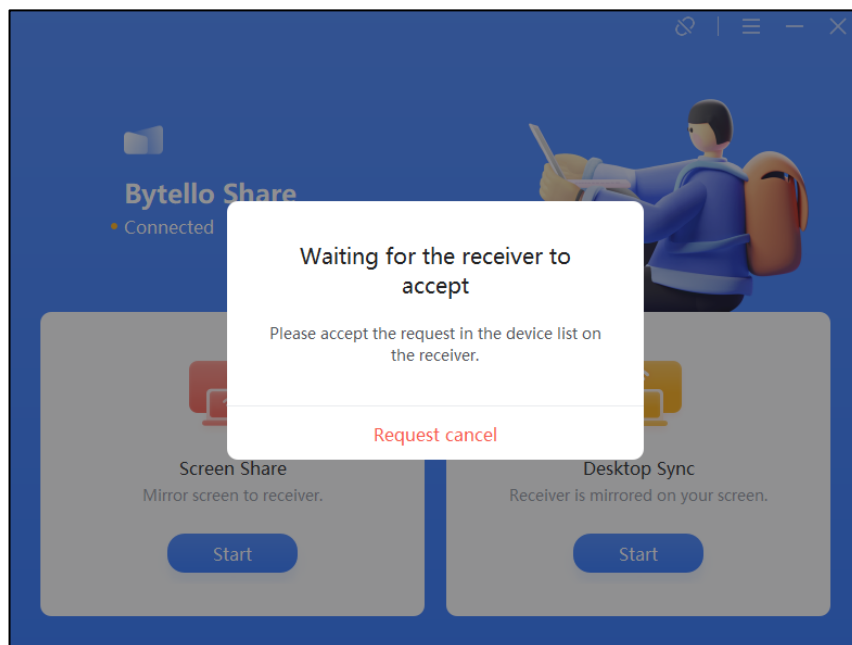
Bytello Share
• Connected

Waiting for the receiver to accept

Please accept the request in the device list on the receiver.

Request cancel

Screen Share
Mirror screen to receiver.
Start

Desktop Sync
Receiver is mirrored on your screen.
Start